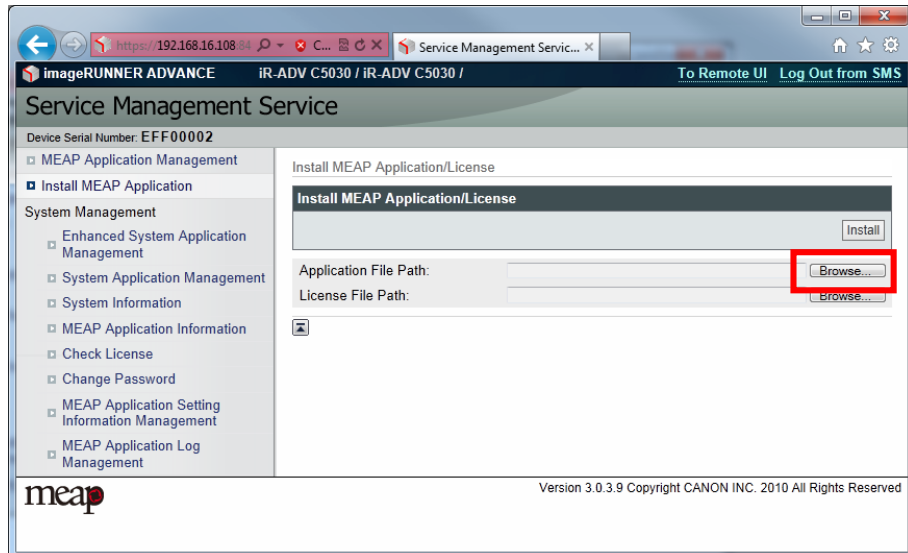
https://192.168.16.108:84 C... Service Management Servic... ×

imageRUNNER ADVANCE iR-ADV C5030 / iR-ADV C5030 / To Remote UI Log Out from SMS

Service Management Service

Device Serial Number: EFF00002

MEAP Application Management
Install MEAP Application
System Management
Enhanced System Application Management
System Application Management
System Information
MEAP Application Information
Check License
Change Password
MEAP Application Setting Information Management
MEAP Application Log Management

Install MEAP Application/License

Install MEAP Application/License

Install

Application File Path: Browse...
License File Path: Browse...

meap

Version 3.0.3.9 Copyright CANON INC. 2010 All Rights Reserved